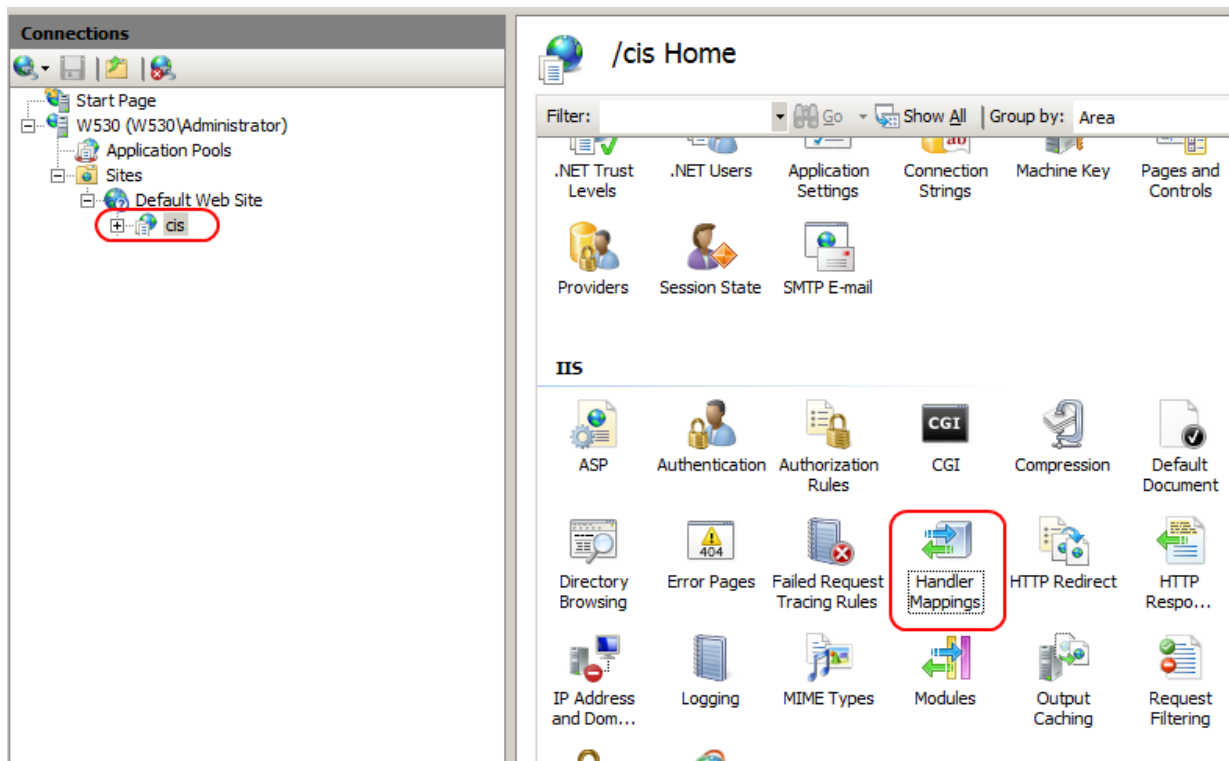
Connections

Start Page
W530 (W530\Administrator)
Application Pools
Sites
Default Web Site
cis

/cis Home

Filter: Go Show All Group by: Area

.NET Trust Levels
.NET Users
Application Settings
Connection Strings
Machine Key
Pages and Controls
Providers
Session State
SMTP E-mail

IIS

ASP
Authentication
Authorization Rules
CGI
Compression
Default Document
Directory Browsing
Error Pages
Failed Request Tracing Rules
Handler Mappings
HTTP Redirect
HTTP Respo...
IP Address and Dom...
Logging
MIME Types
Modules
Output Caching
Request Filtering